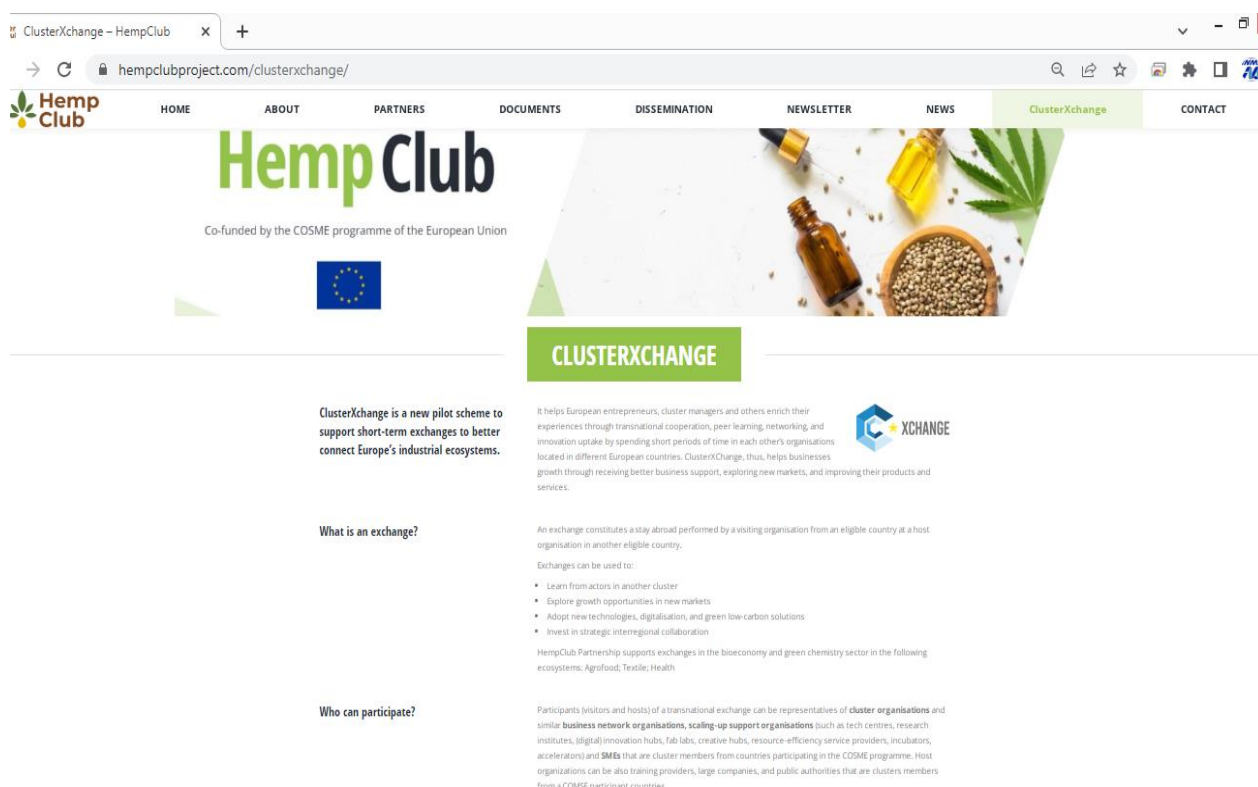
ClusterXchange – HempClub ×  +

hempclubproject.com/clusterxchange/

Hemp Club

HOME ABOUT PARTNERS DOCUMENTS DISSEMINATION NEWSLETTER NEWS ClusterXchange CONTACT

Hemp Club

Co-funded by the COSME programme of the European Union

CLUSTERXCHANGE

ClusterXchange is a new pilot scheme to support short-term exchanges to better connect Europe's industrial ecosystems.

It helps European entrepreneurs, cluster managers and others enrich their experiences through transnational cooperation, peer learning, networking, and innovation uptake by spending short periods of time in each other's organisations located in different European countries. ClusterXChange, thus, helps businesses growth through receiving better business support, exploring new markets, and improving their products and services.

XCHANGE

What is an exchange?

An exchange constitutes a stay abroad performed by a visiting organisation from an eligible country at a host organisation in another eligible country.

Exchanges can be used to:

- Learn from actors in another cluster
- Explore growth opportunities in new markets
- Adopt new technologies, digitalisation, and green low-carbon solutions
- Invest in strategic interregional collaboration

HempClub Partnership supports exchanges in the bioeconomy and green chemistry sector in the following ecosystems: Agrofood; Textile; Health

Who can participate?

Participants (visitors and hosts) of a transnational exchange can be representatives of **cluster organisations** and similar **business network organisations, scaling-up support organisations** (such as tech centres, research institutes, (digital) innovation hubs, fab labs, creative hubs, resource-efficiency service providers, incubators, accelerators) and **SMEs** that are cluster members from countries participating in the COSME programme. Host organizations can be also training providers, large companies, and public authorities that are clusters members from a COSME participant countries.